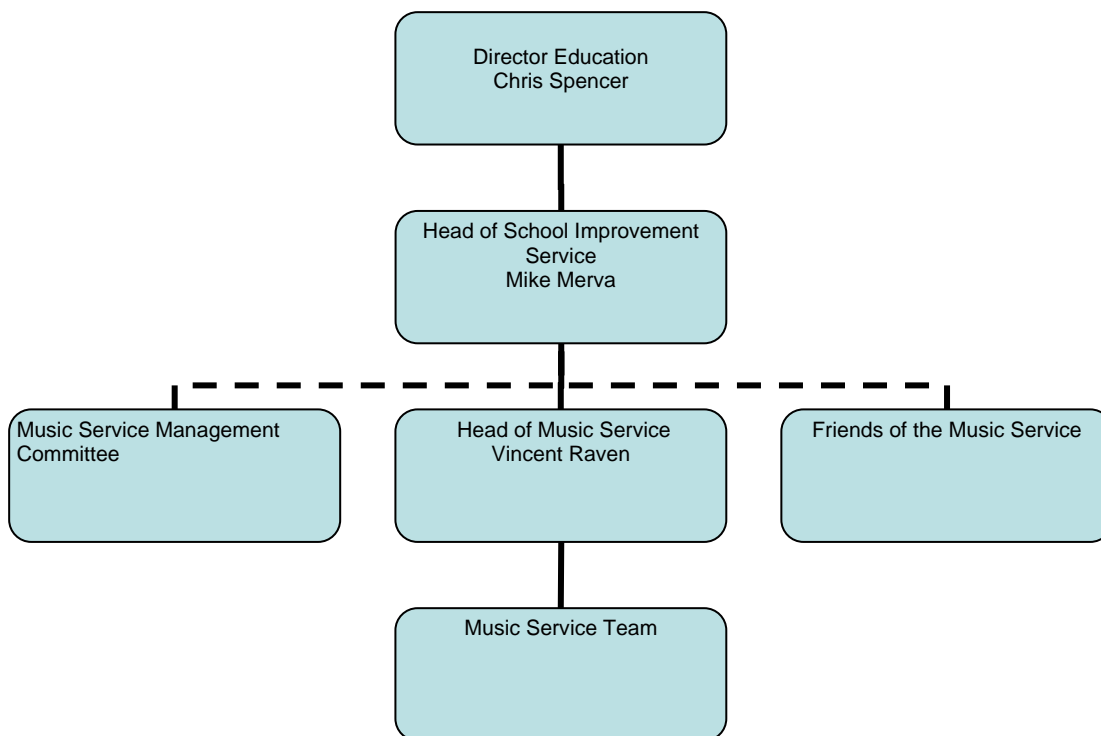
Director Education
Chris Spencer

Head of School Improvement Service
Mike Merva

Music Service Management Committee

Head of Music Service
Vincent Raven

Friends of the Music Service

Music Service Team